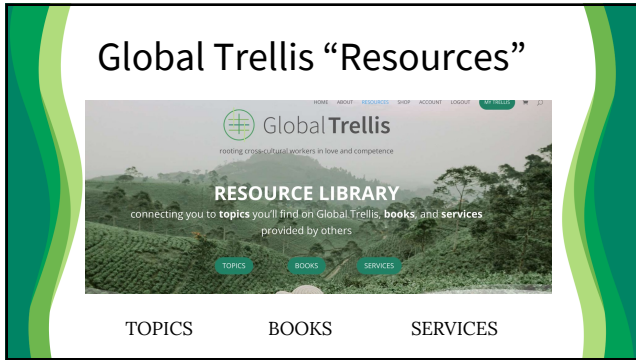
Global Trellis “Resources”

HOME ABOUT RESOURCES SHOP ACCOUNT LOGOUT MY TRELLIS

Global Trellis

rooting cross-cultural workers in love and competence

RESOURCE LIBRARY

connecting you to **topics** you'll find on Global Trellis, **books**, and **services** provided by others

TOPICS BOOKS SERVICES

TOPICS BOOKS SERVICES